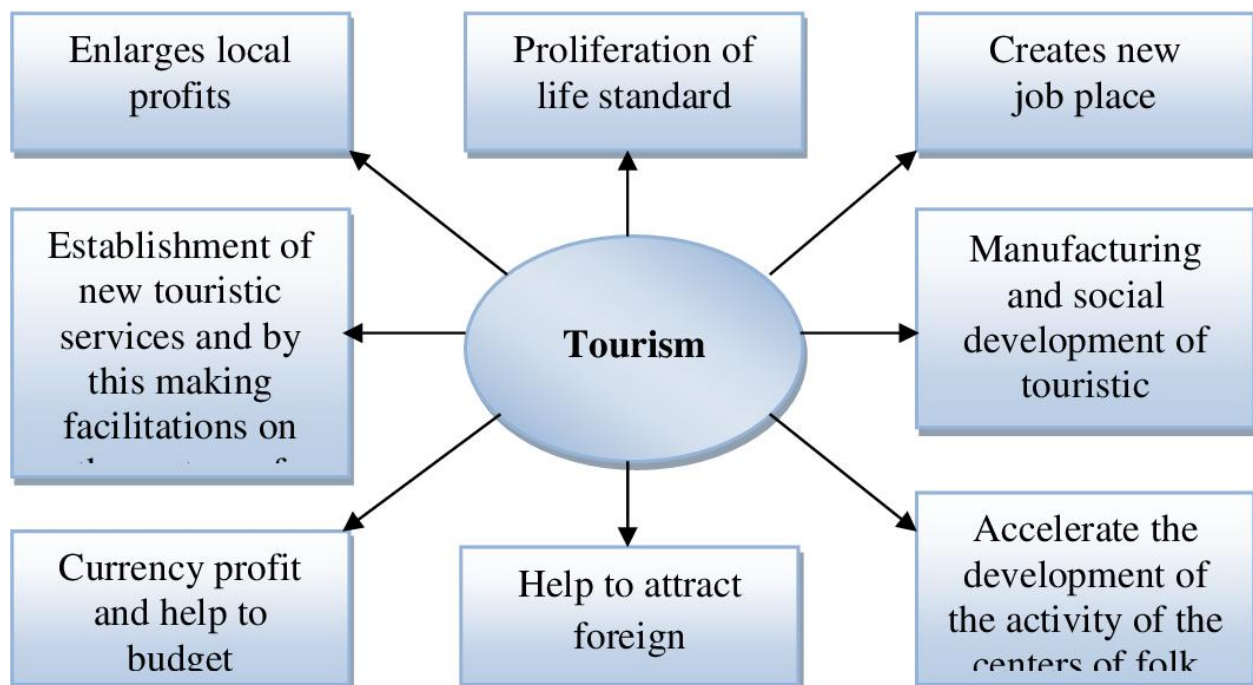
Enlarges local profits

Proliferation of life standard

Creates new job place

Establishment of new touristic services and by this making facilitations on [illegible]

Tourism

Manufacturing and social development of touristic

Currency profit and help to budget

Help to attract foreign

Accelerate the development of the activity of the centers of folk